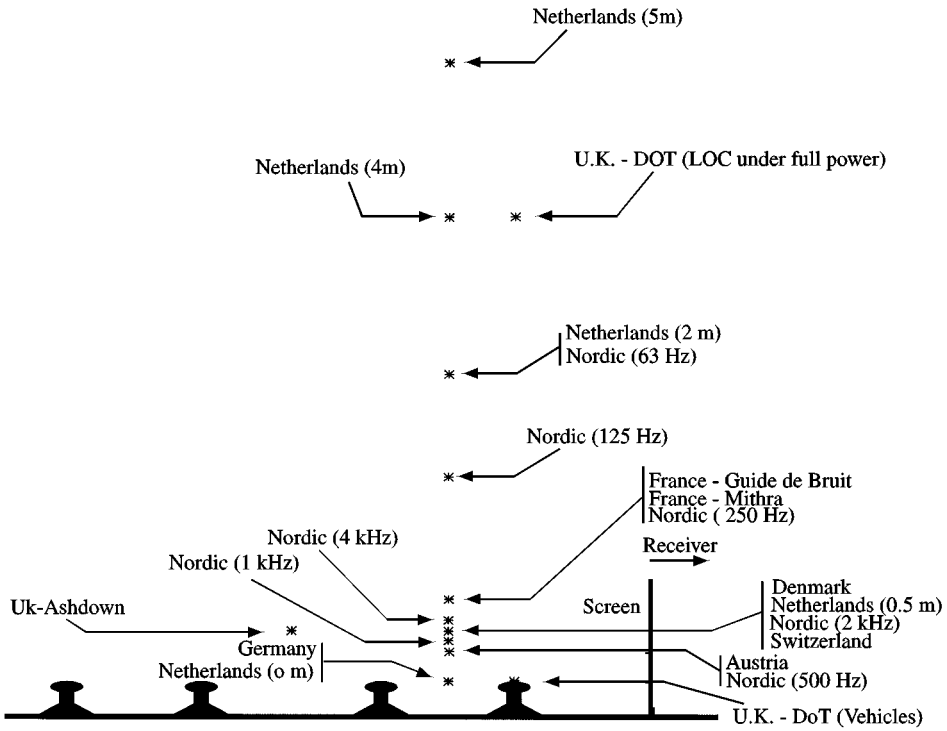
Netherlands (5m)

Netherlands (4m)

U.K. - DOT (LOC under full power)

Netherlands (2 m)
Nordic (63 Hz)

Nordic (125 Hz)

France - Guide de Bruit
France - Mithra
Nordic ( 250 Hz)

Nordic (4 kHz)

Nordic (1 kHz)

Receiver

Uk-Ashdown

Screen

Denmark
Netherlands (0.5 m)
Nordic (2 kHz)
Switzerland

Germany
Netherlands (o m)

Austria
Nordic (500 Hz)

U.K. - DoT (Vehicles)